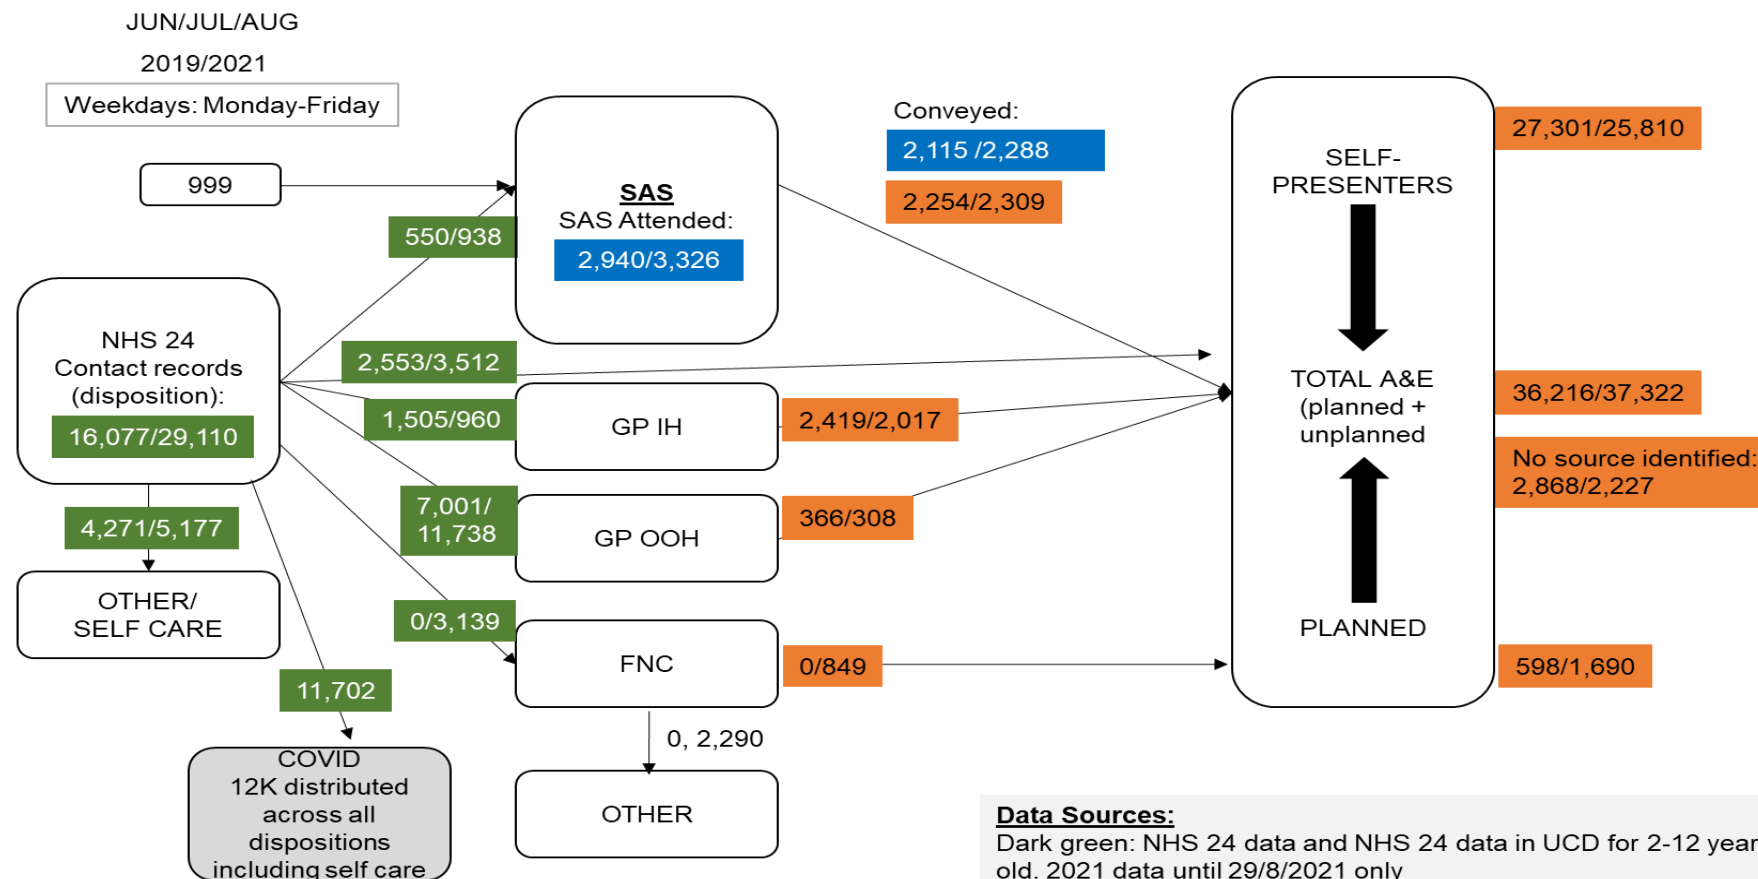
JUN/JUL/AUG

2019/2021

Weekdays: Monday-Friday

999

550/938

SAS

SAS Attended:

2,940/3,326

Conveyed:

2,115 /2,288

2,254/2,309

SELF-PRESENTERS

27,301/25,810

NHS 24 Contact records (disposition):

16,077/29,110

2,553/3,512

1,505/960

GP IH

2,419/2,017

TOTAL A&E (planned + unplanned

36,216/37,322

No source identified: 2,868/2,227

4,271/5,177

7,001/ 11,738

GP OOH

366/308

OTHER/ SELF CARE

0/3,139

FNC

0/849

PLANNED

598/1,690

11,702

COVID 12K distributed across all dispositions including self care

0, 2,290

OTHER

Data Sources:

Dark green: NHS 24 data and NHS 24 data in UCD for 2-12 year old. 2021 data until 29/8/2021 only